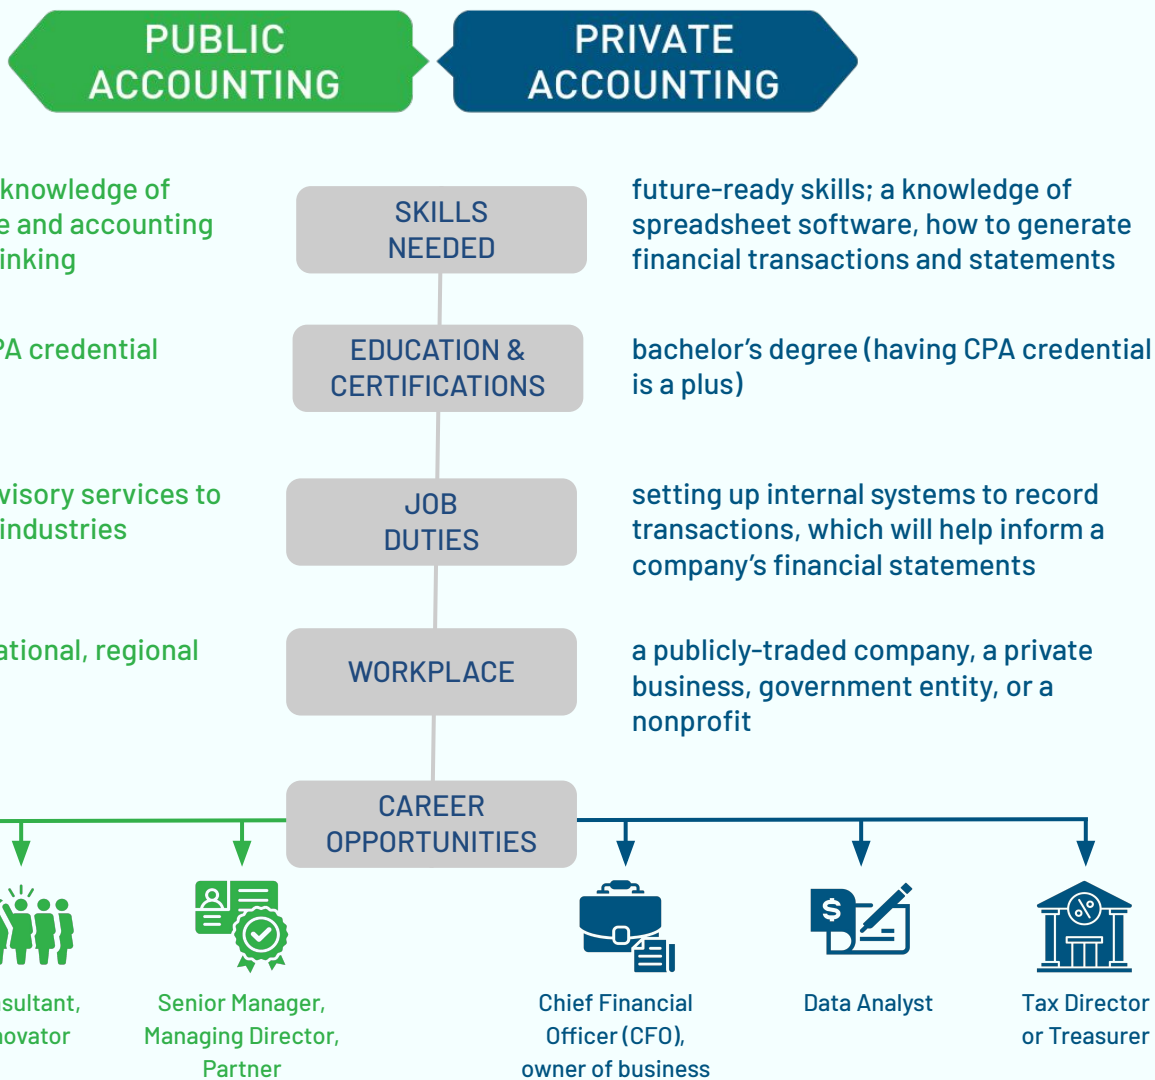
PUBLIC ACCOUNTING

PRIVATE ACCOUNTING

knowledge of
e and accounting
inking

SKILLS NEEDED

future-ready skills; a knowledge of spreadsheet software, how to generate financial transactions and statements

PA credential

EDUCATION & CERTIFICATIONS

bachelor's degree (having CPA credential is a plus)

visory services to
industries

JOB DUTIES

setting up internal systems to record transactions, which will help inform a company's financial statements

ational, regional

WORKPLACE

a publicly-traded company, a private business, government entity, or a nonprofit

CAREER OPPORTUNITIES

sultant,
novator

Senior Manager, Managing Director, Partner

Chief Financial Officer (CFO), owner of business

Data Analyst

Tax Director or Treasurer